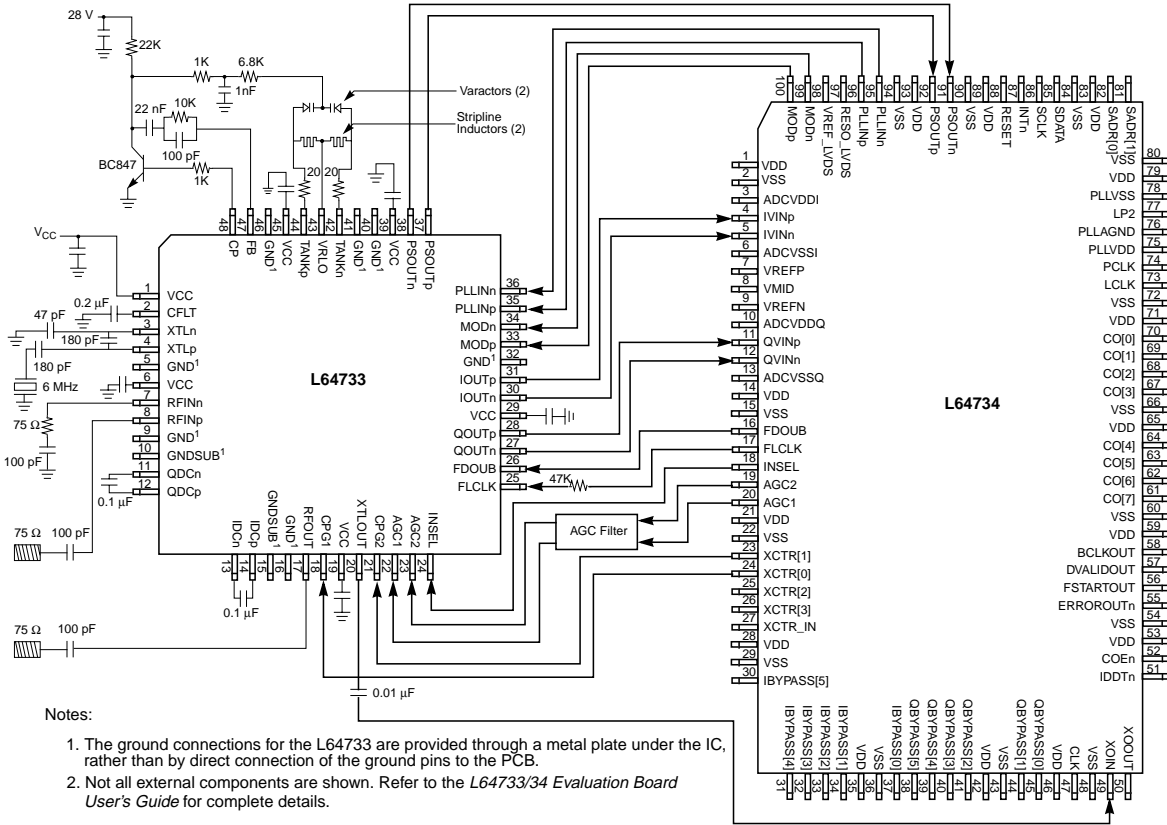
28 V
22K
1K
6.8K
1nF
22 nF
10K
100 pF
BC847
1K
Varactors (2)
Stripline Inductors (2)
20
20

48 CP
47 FB
46 GND$^1$
45 GND$^1$
44 VCC
43 TANKp
42 VRLO
41 TANKn
40 GND$^1$
39 GND$^1$
38 VCC
37 PSOUTn
PSOUTp

$V_{CC}$
1 VCC
0.2 µF
2 CFLT
47 pF
3 XTLn
180 pF
4 XTLp
180 pF
5 GND$^1$
6 MHz
6 VCC
7 RFINn
75 Ω
8 RFINp
9 GND$^1$
100 pF
10 GNDSUB$^1$
11 QDCn
0.1 µF
12 QDCp

L64733

36 PLLINn
35 PLLINp
34 MODn
33 MODp
32 GND$^1$
31 IOUTp
30 IOUTn
29 VCC
28 QOUTp
27 QOUTn
26 FDOUB
25 FLCLK
47K

75 Ω
100 pF
13 IDCn
14 IDCp
15 GNDSUB$^1$
16 GND$^1$
17 RFOUT
18 CPG1
19 VCC
20 XTLOUT
21 CPG2
22 AGC1
23 AGC2
24 INSEL
0.1 µF
75 Ω
100 pF
0.01 µF

AGC Filter

100 MODp
99 MODn
98 VREF_LVDS
97 RESO_LVDS
96 PLLINp
95 PLLINn
94 VSS
93 VDD
92 PSOUTp
91 PSOUTn
90 VSS
89 VDD
88 RESET
87 INTn
86 SCLK
85 SDATA
84 VSS
83 VDD
82 SADR[0]
81 SADR[1]

1 VDD
2 VSS
3 ADCVDDI
4 IVINp
5 IVINn
6 ADCVSSI
7 VREFP
8 VMID
9 VREFN
10 ADCVDDQ
11 QVINp
12 QVINn
13 ADCVSSQ
14 VDD
15 VSS
16 FDOUB
17 FLCLK
18 INSEL
19 AGC2
20 AGC1
21 VDD
22 VSS
23 XCTR[1]
24 XCTR[0]
25 XCTR[2]
26 XCTR[3]
27 XCTR_IN
28 VDD
29 VSS
30 IBYPASS[5]

L64734

80 VSS
79 VDD
78 PLLVSS
77 LP2
76 PLLAGND
75 PLLVDD
74 PCLK
73 LCLK
72 VSS
71 VDD
70 CO[0]
69 CO[1]
68 CO[2]
67 CO[3]
66 VSS
65 VDD
64 CO[4]
63 CO[5]
62 CO[6]
61 CO[7]
60 VSS
59 VDD
58 BCLKOUT
57 DVALIDOUT
56 FSTARTOUT
55 ERROROUTn
54 VSS
53 VDD
52 COEn
51 IDDTn

31 IBYPASS[4]
32 IBYPASS[3]
33 IBYPASS[2]
34 IBYPASS[1]
35 VDD
36 VSS
37 IBYPASS[0]
38 QBYPASS[5]
39 QBYPASS[4]
40 QBYPASS[3]
41 QBYPASS[2]
42 VDD
43 VSS
44 QBYPASS[1]
45 QBYPASS[0]
46 VDD
47 CLK
48 VSS
49 XOIN
50 XOOUT

Notes:

1. The ground connections for the L64733 are provided through a metal plate under the IC, rather than by direct connection of the ground pins to the PCB.

2. Not all external components are shown. Refer to the L64733/34 Evaluation Board User's Guide for complete details.